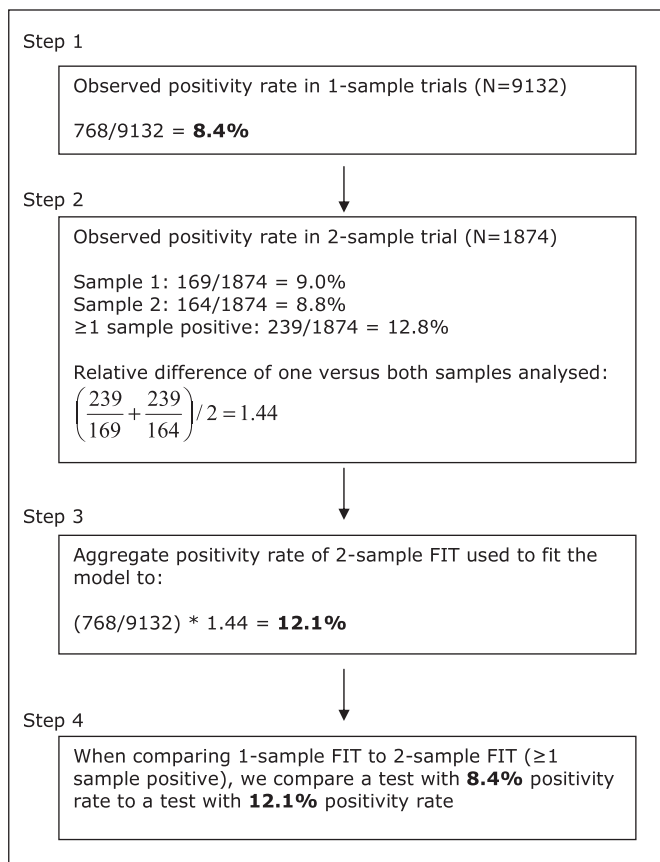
Step 1

Observed positivity rate in 1-sample trials (N=9132)

768/9132 = **8.4%**

Step 2

Observed positivity rate in 2-sample trial (N=1874)

Sample 1: 169/1874 = 9.0%
Sample 2: 164/1874 = 8.8%
≥1 sample positive: 239/1874 = 12.8%

Relative difference of one versus both samples analysed:
$\left(\frac{239}{169}+\frac{239}{164}\right)/2=1.44$

Step 3

Aggregate positivity rate of 2-sample FIT used to fit the model to:

(768/9132) * 1.44 = **12.1%**

Step 4

When comparing 1-sample FIT to 2-sample FIT (≥1 sample positive), we compare a test with **8.4%** positivity rate to a test with **12.1%** positivity rate